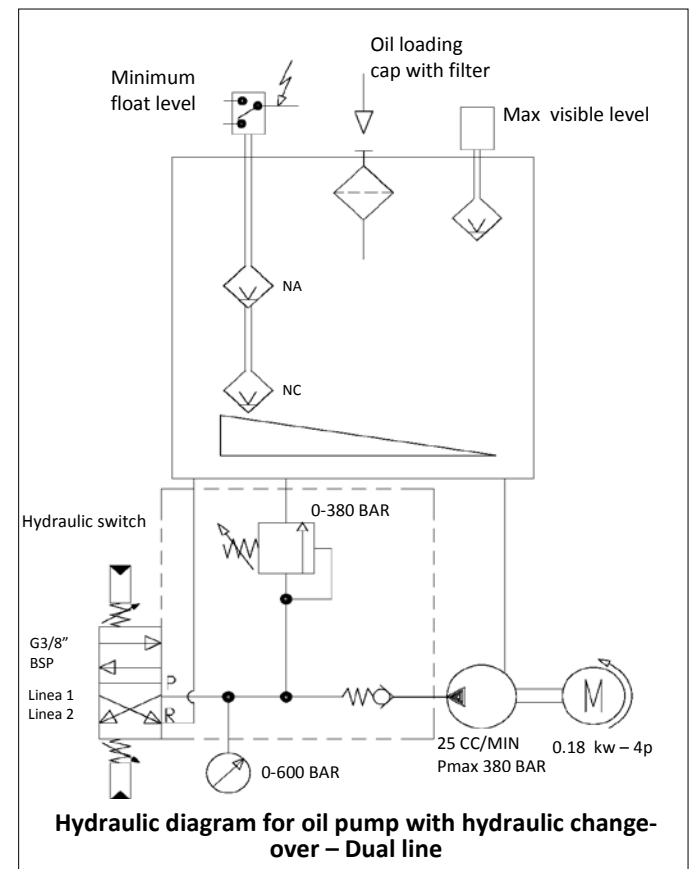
Oil loading cap with filter

Minimum float level

Max visible level

NA

NC

Hydraulic switch

0-380 BAR

G3/8" BSP

Linea 1
Linea 2

P
R

M

25 CC/MIN
Pmax 380 BAR

0.18 kw – 4p

0-600 BAR

**Hydraulic diagram for oil pump with hydraulic changeover – Dual line**